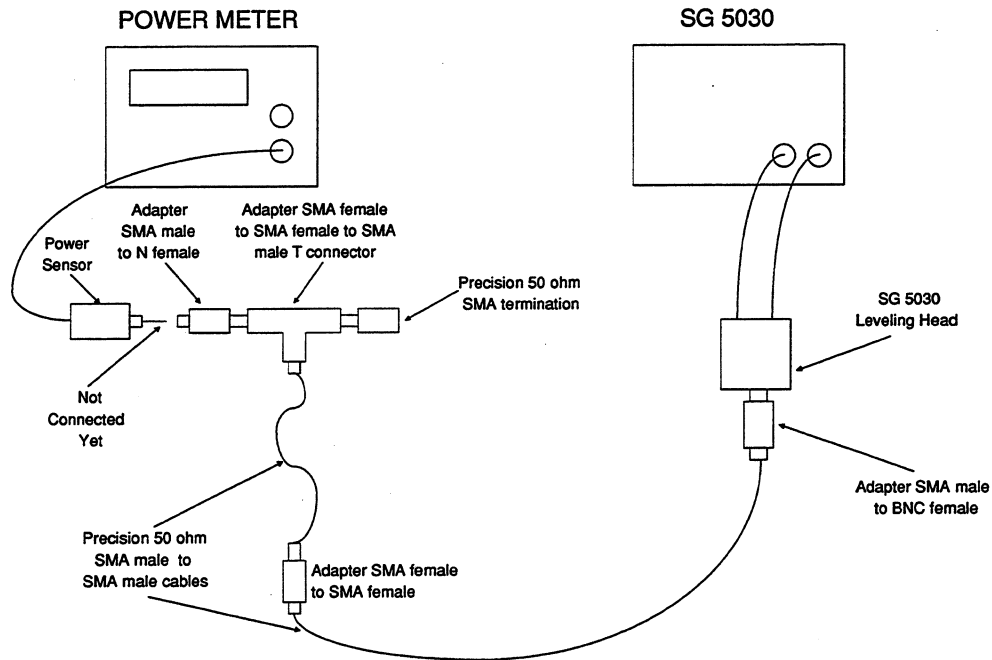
POWER METER

SG 5030

Adapter SMA male to N female

Adapter SMA female to SMA female to SMA male T connector

Power Sensor

Precision 50 ohm SMA termination

SG 5030 Leveling Head

Not Connected Yet

Adapter SMA male to BNC female

Precision 50 ohm SMA male to SMA male cables

Adapter SMA female to SMA female